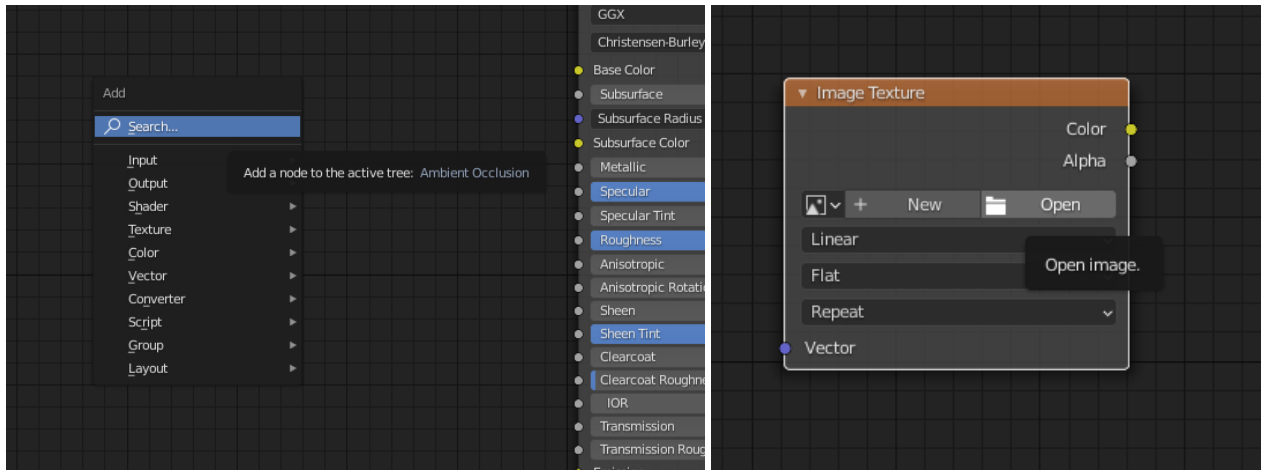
Add

Search...

Input
Output
Shader
Texture
Color
Vector
Converter
Script
Group
Layout

Add a node to the active tree: Ambient Occlusion

GGX
Christensen-Burley
Base Color
Subsurface
Subsurface Radius
Subsurface Color
Metallic
Specular
Specular Tint
Roughness
Anisotropic
Anisotropic Rotatio
Sheen
Sheen Tint
Clearcoat
Clearcoat Roughne
IOR
Transmission
Transmission Roug

Image Texture
Color
Alpha
New
Open
Linear
Flat
Repeat
Vector

Open image.